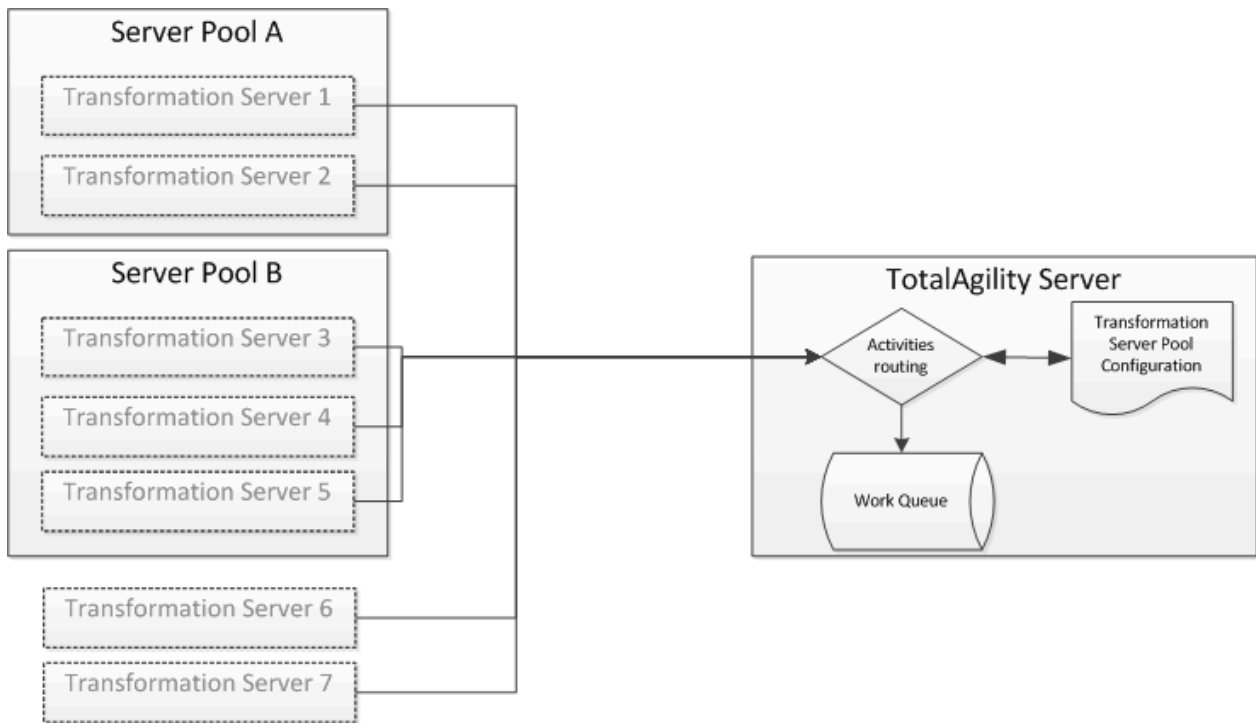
Server Pool A

Transformation Server 1

Transformation Server 2

Server Pool B

Transformation Server 3

Transformation Server 4

Transformation Server 5

Transformation Server 6

Transformation Server 7

TotalAgility Server

Activities routing

Transformation Server Pool Configuration

Work Queue